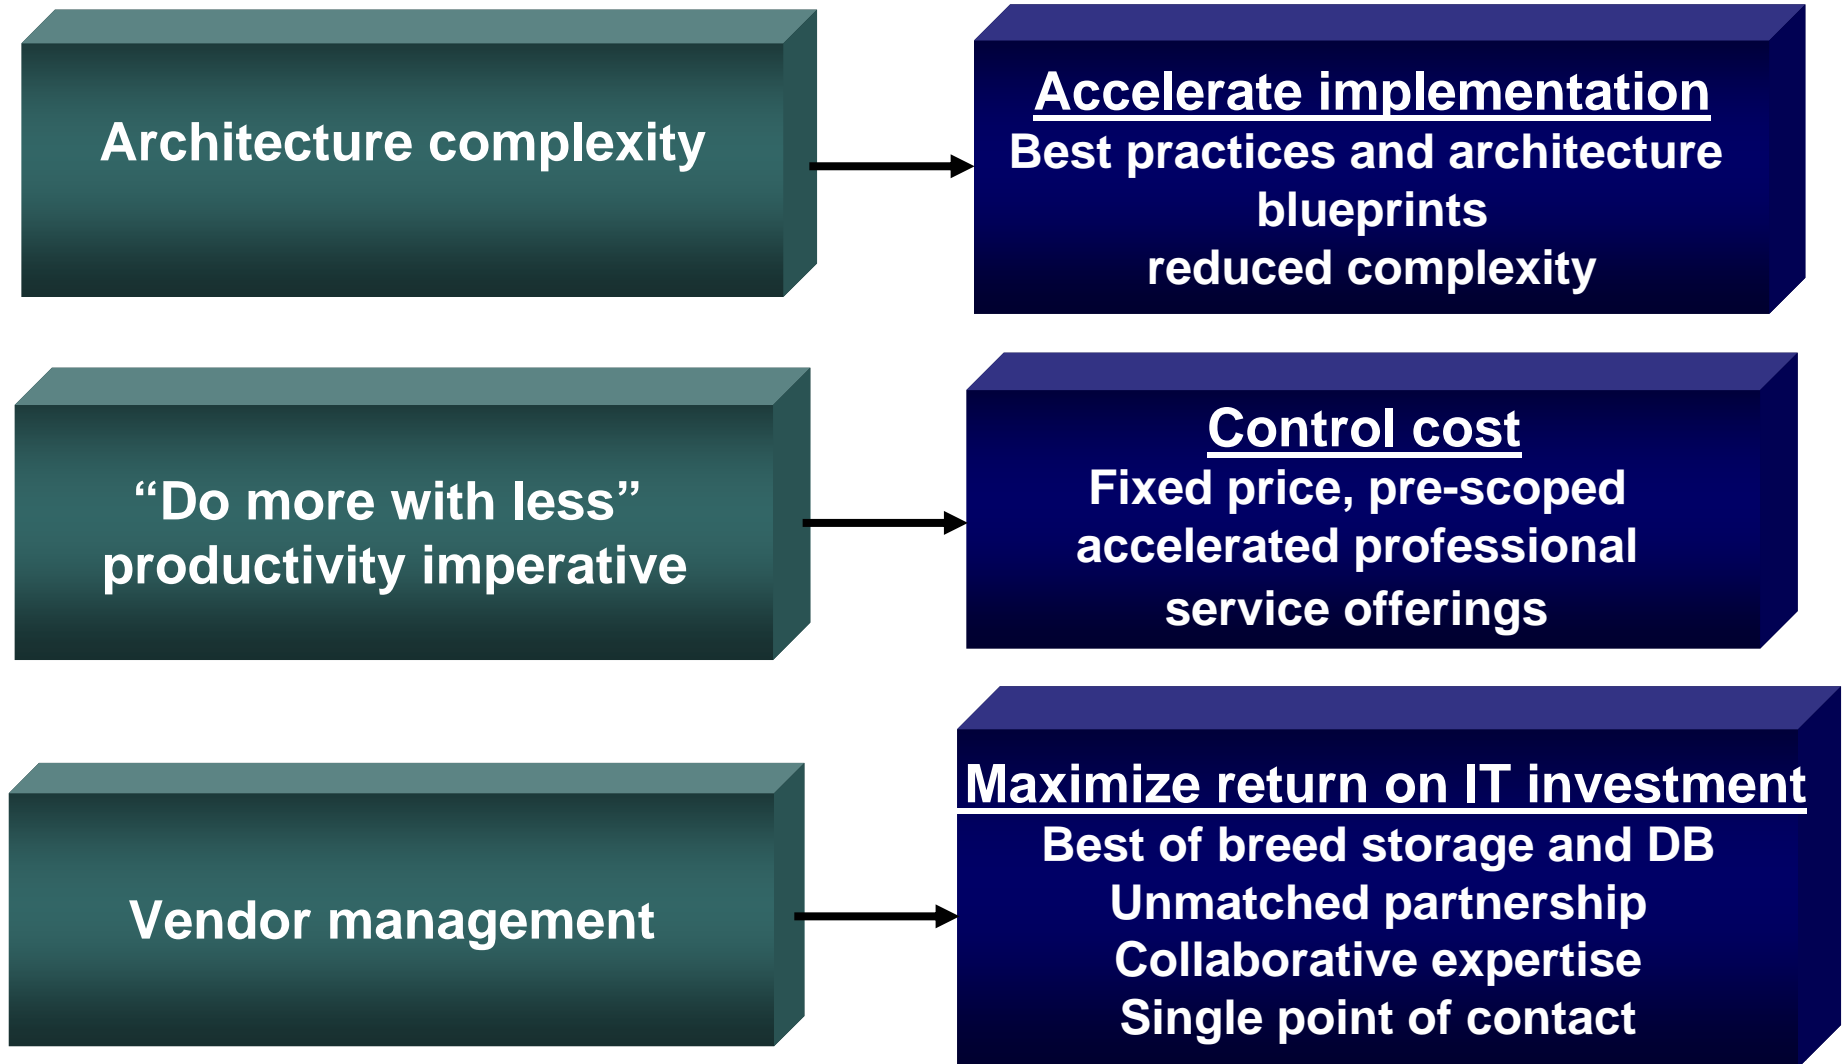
Architecture complexity

Accelerate implementation
Best practices and architecture blueprints
reduced complexity

“Do more with less” productivity imperative

Control cost
Fixed price, pre-scoped accelerated professional service offerings

Vendor management

Maximize return on IT investment
Best of breed storage and DB
Unmatched partnership
Collaborative expertise
Single point of contact